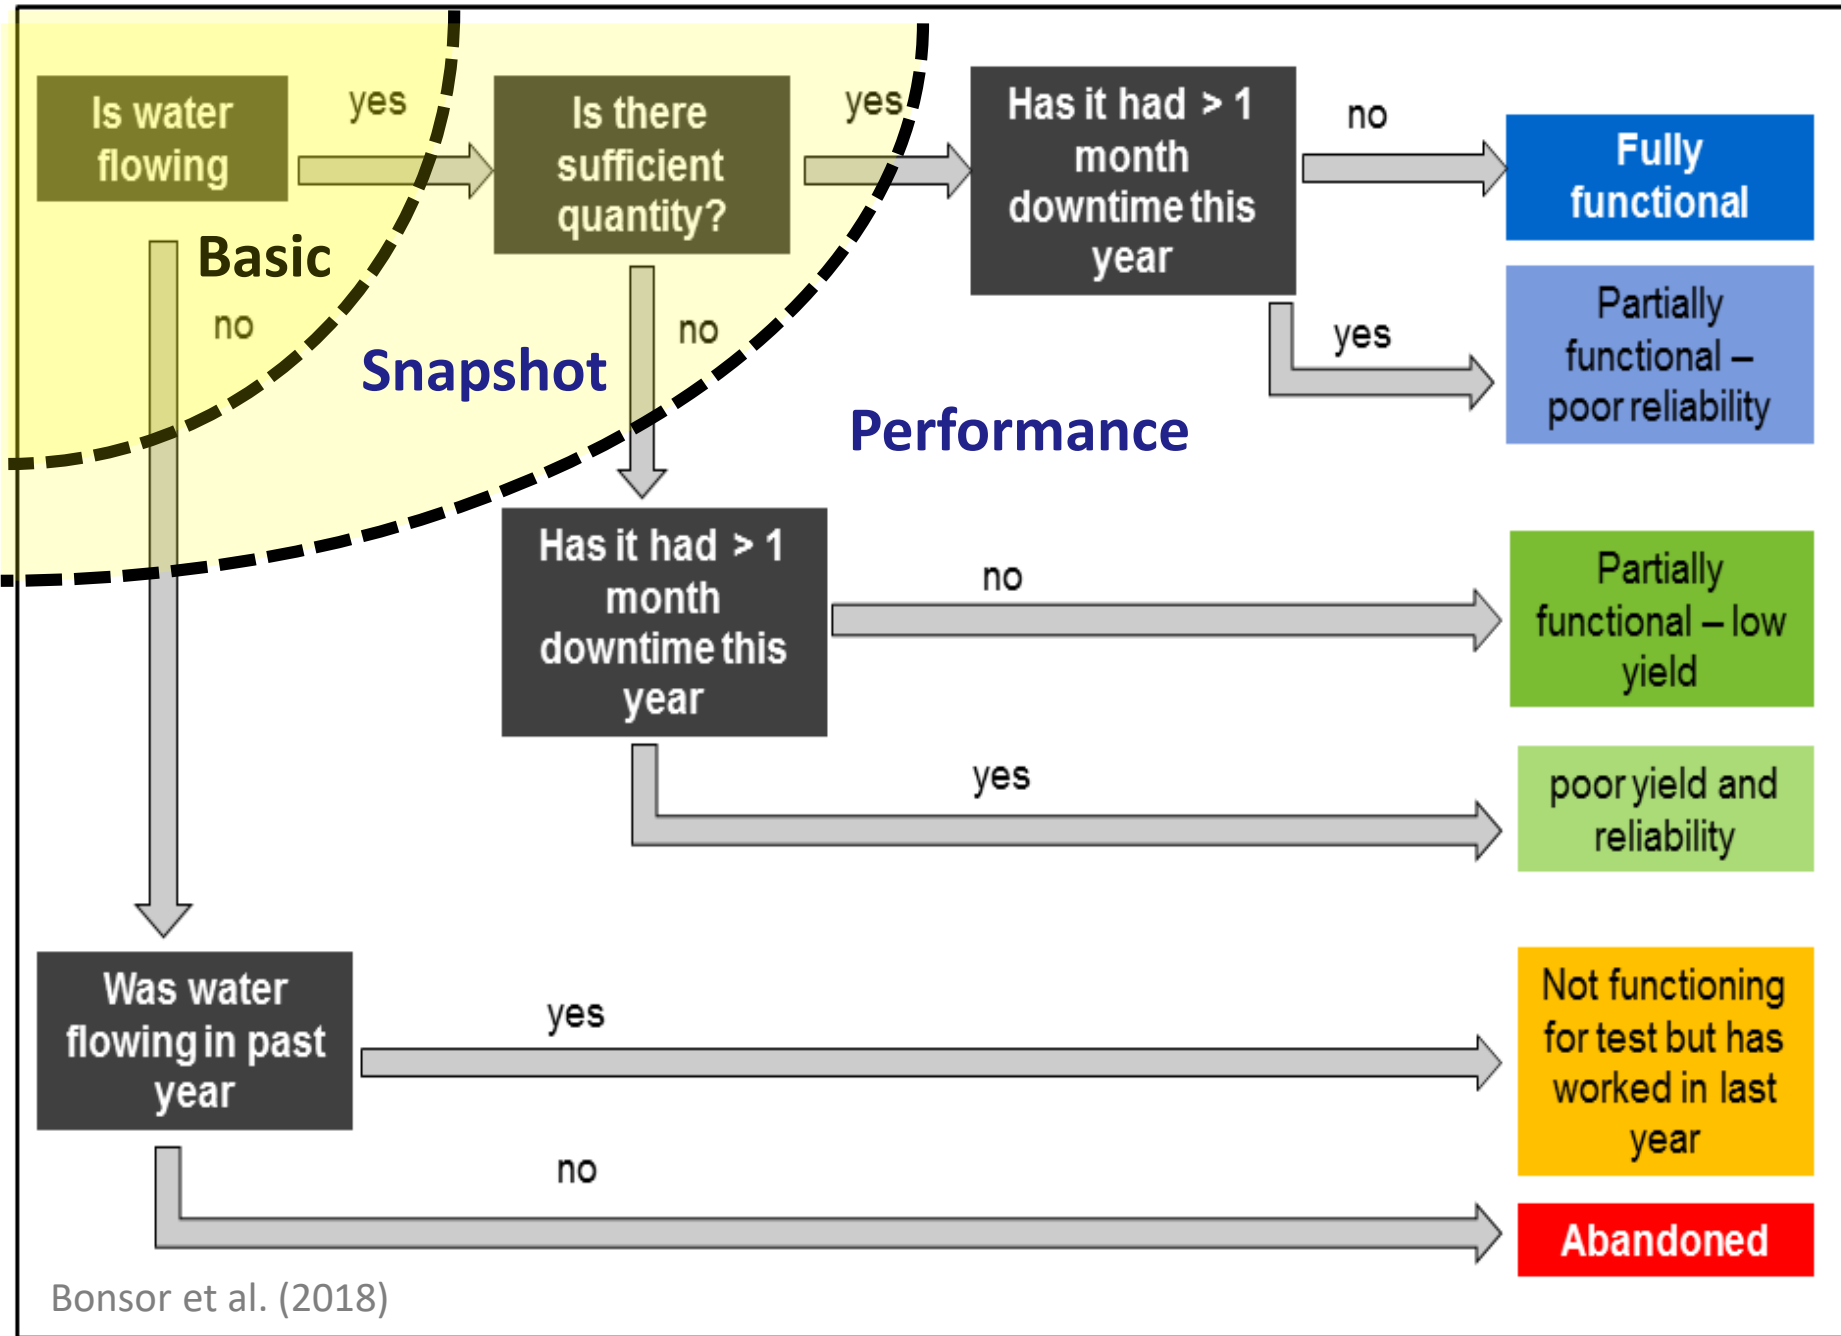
Is water flowing

yes

Is there sufficient quantity?

yes

Has it had > 1 month downtime this year

no

Fully functional

yes

Partially functional – poor reliability

Basic

no

Snapshot

no

Performance

Has it had > 1 month downtime this year

no

Partially functional – low yield

yes

poor yield and reliability

Was water flowing in past year

yes

Not functioning for test but has worked in last year

no

Abandoned

Bonsor et al. (2018)